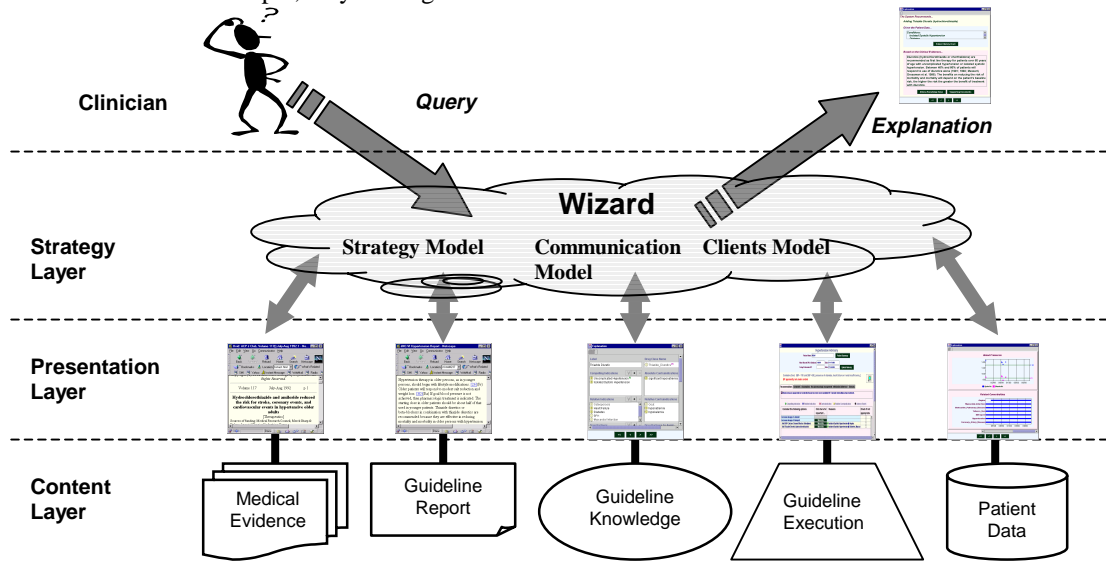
Clinician

Query

Explanation

Wizard

Strategy Layer

Strategy Model

Communication Model

Clients Model

Presentation Layer

Volume 117 July-Aug 1991 p.1

Hydrochlorothiazide and amiloride reduced the risk for stroke, coronary events, and cardiovascular events in hypertensive older adults

Content Layer

Medical Evidence

Guideline Report

Guideline Knowledge

Guideline Execution

Patient Data